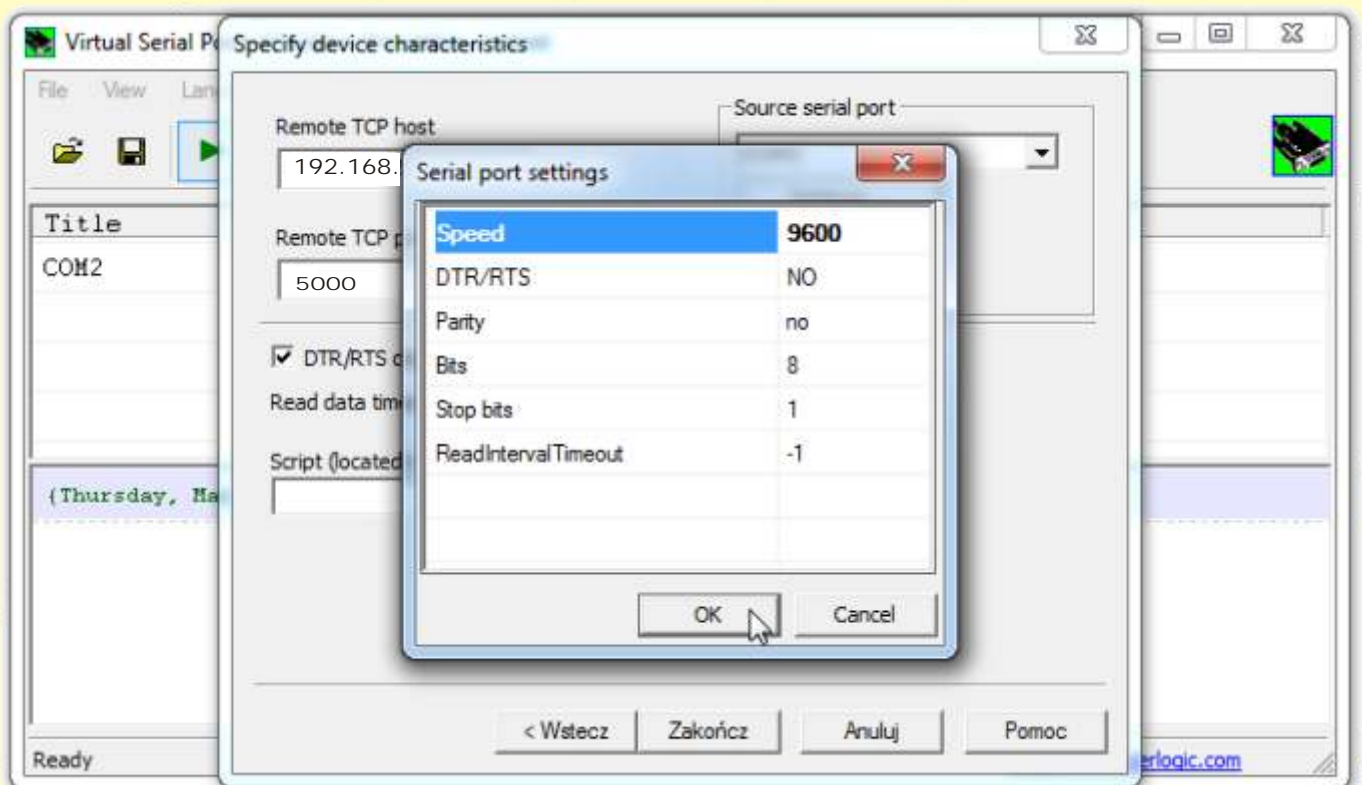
Virtual Serial P

File View Lan

Title

COM2

(Thursday, Ma

Ready

Specify device characteristics

Remote TCP host

192.168.

Remote TCP p

5000

Source serial port

DTR/RTS d

Read data tim

Script (located

< Wstecz

Zakończ

Anuluj

Pomoc

erlogic.com

Serial port settings

| | |
|---|---|
| Speed | 9600 |
| DTR/RTS | NO |
| Parity | no |
| Bits | 8 |
| Stop bits | 1 |
| ReadIntervalTimeout | -1 |

OK

Cancel